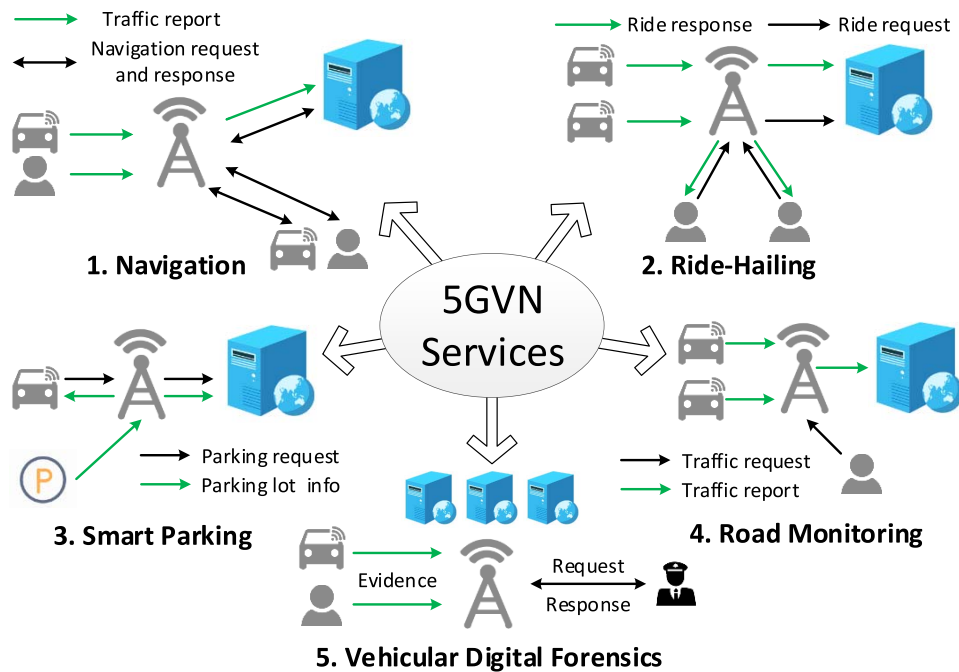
Traffic report

Navigation request and response

1. Navigation

Ride response

Ride request

2. Ride-Hailing

5GVN Services

Parking request

Parking lot info

3. Smart Parking

Traffic request

Traffic report

4. Road Monitoring

Evidence

Request

Response

5. Vehicular Digital Forensics